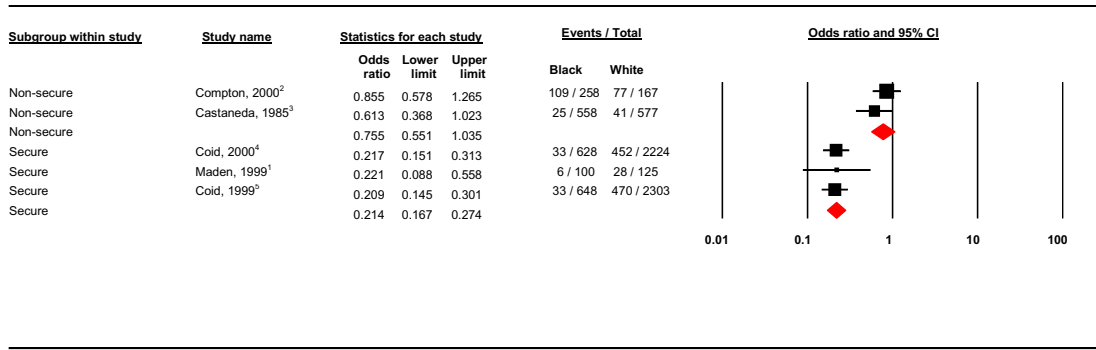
| Subgroup within study | Study name | Odds ratio | Lower limit | Upper limit | Black | White |
|---|---|---|---|---|---|---|
| Non-secure | Compton, 2000$^2$ | 0.855 | 0.578 | 1.265 | 109 / 258 | 77 / 167 |
| Non-secure | Castaneda, 1985$^3$ | 0.613 | 0.368 | 1.023 | 25 / 558 | 41 / 577 |
| Non-secure | | 0.755 | 0.551 | 1.035 | | |
| Secure | Coid, 2000$^4$ | 0.217 | 0.151 | 0.313 | 33 / 628 | 452 / 2224 |
| Secure | Maden, 1999$^1$ | 0.221 | 0.088 | 0.558 | 6 / 100 | 28 / 125 |
| Secure | Coid, 1999$^5$ | 0.209 | 0.145 | 0.301 | 33 / 648 | 470 / 2303 |
| Secure | | 0.214 | 0.167 | 0.274 | | |

Statistics for each study

Events / Total

Odds ratio and 95% CI

0.01 0.1 1 10 100